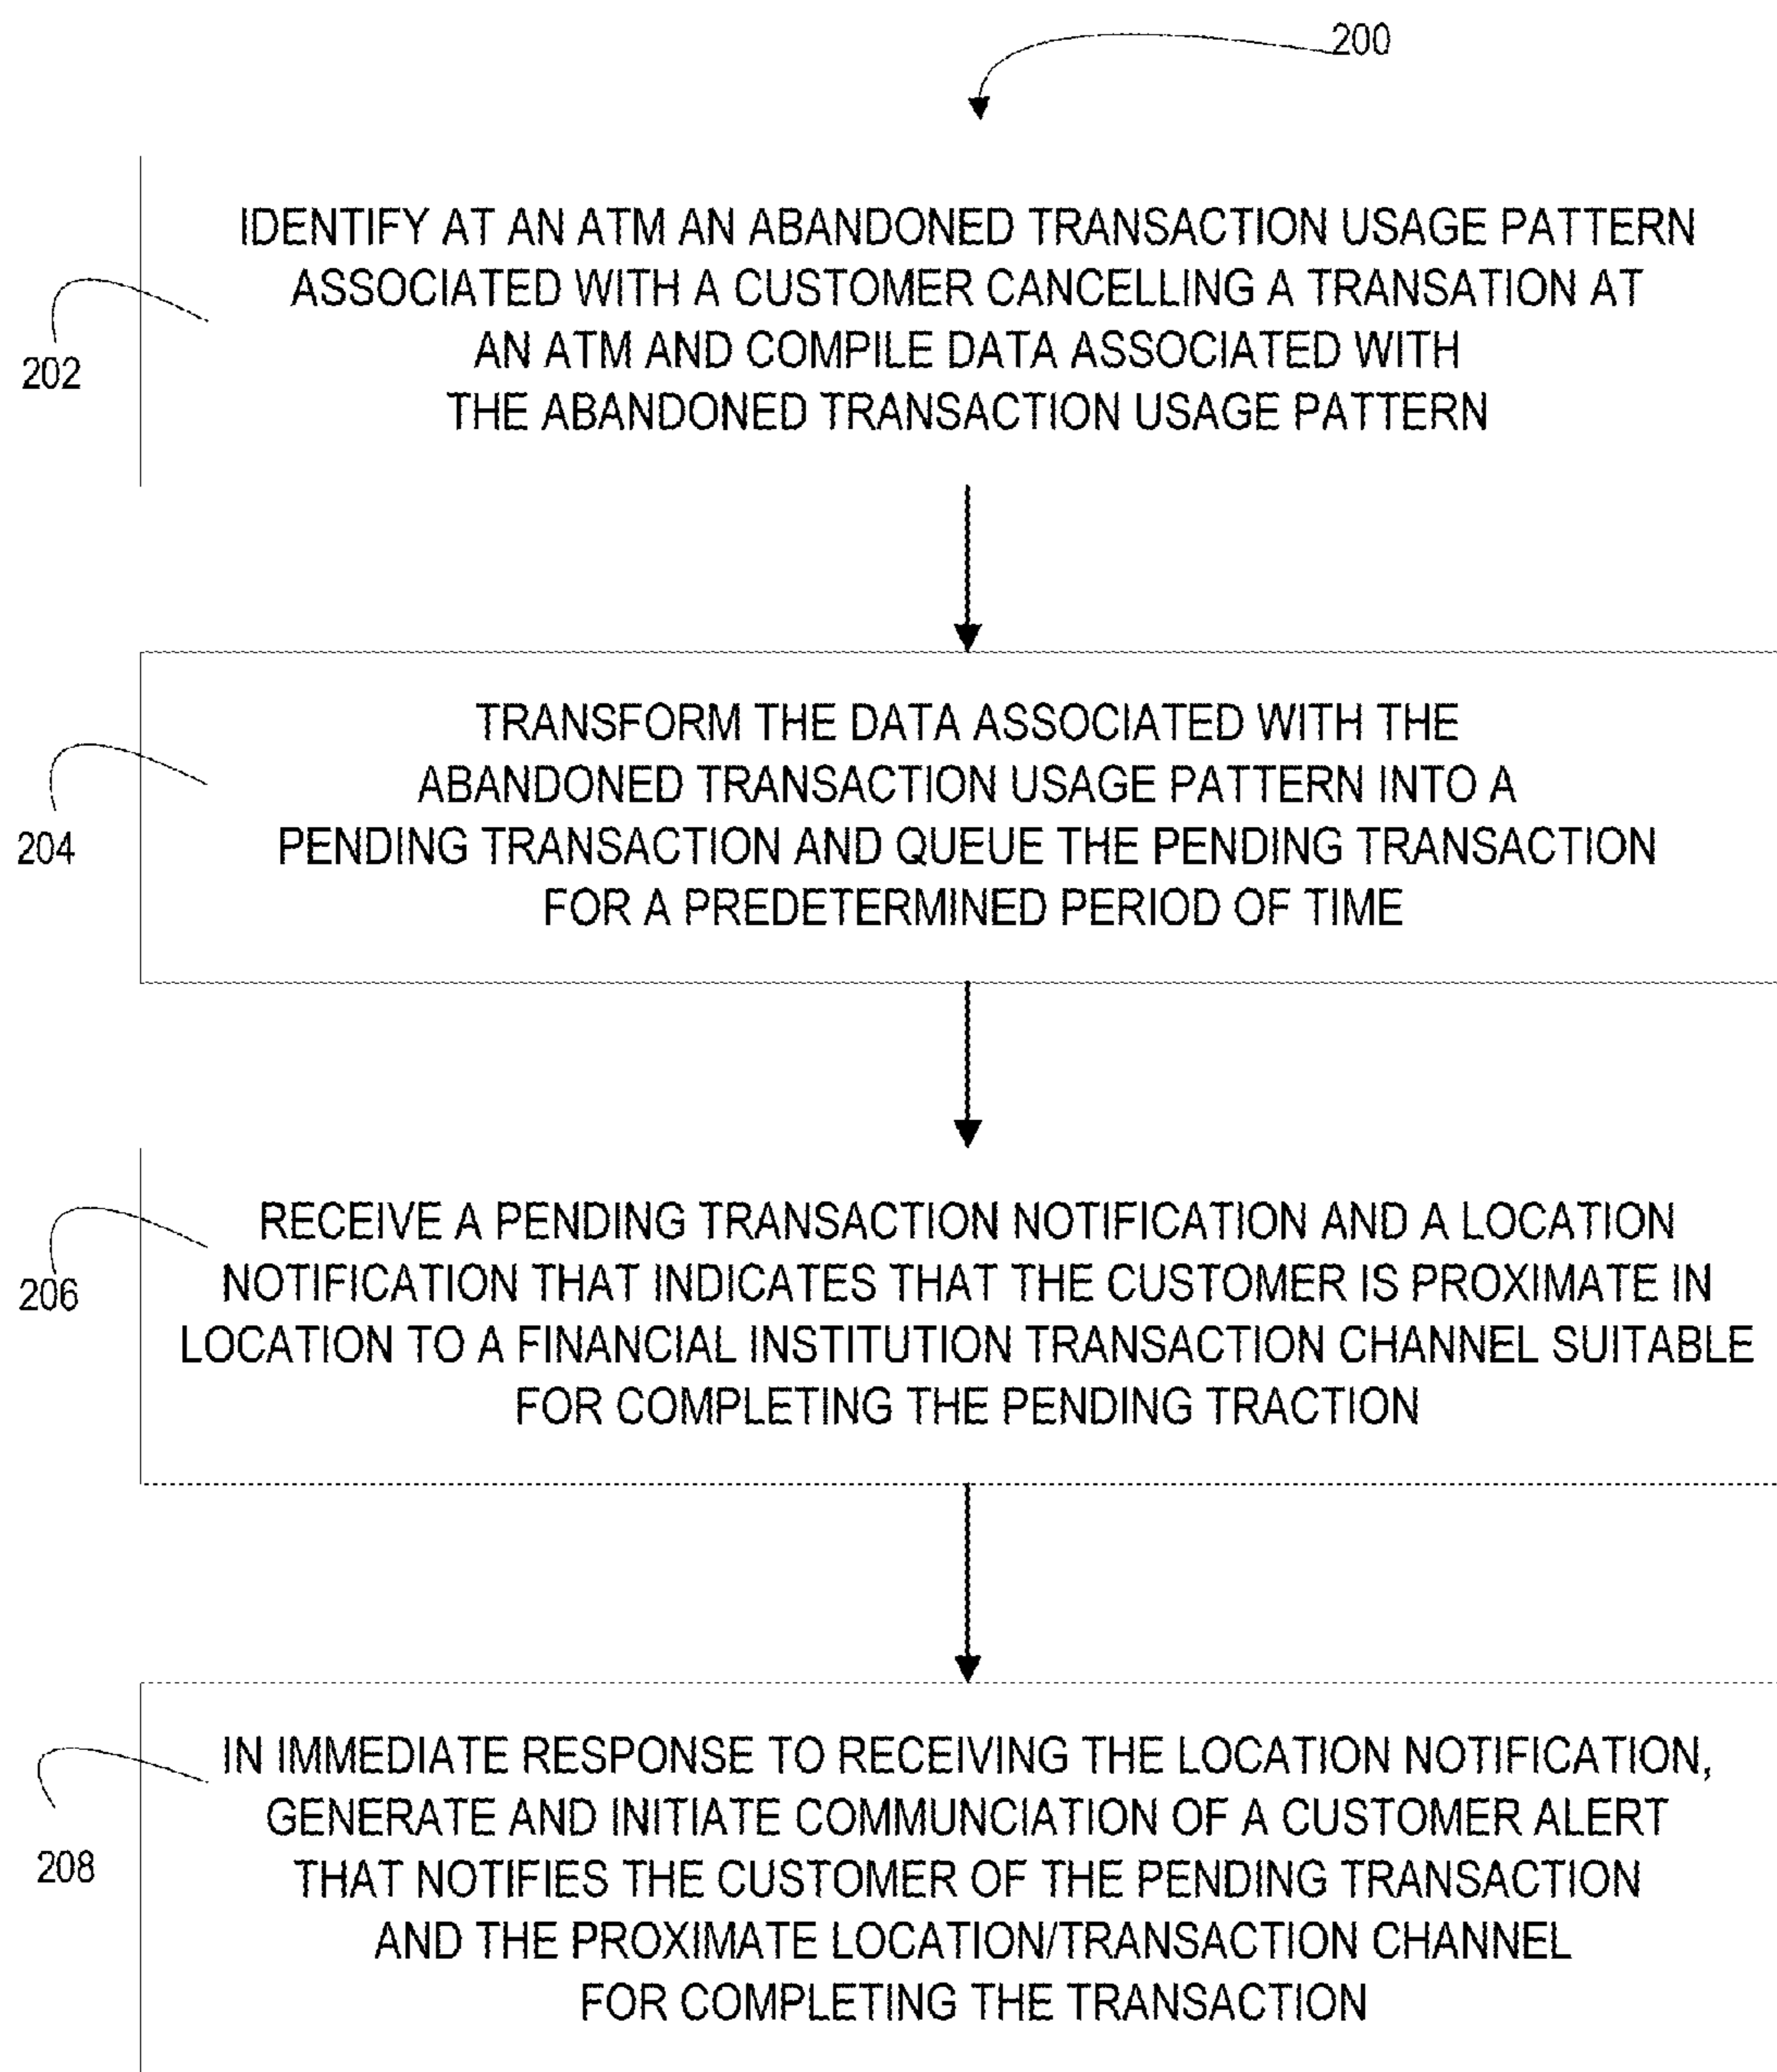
200

202

IDENTIFY AT AN ATM AN ABANDONED TRANSACTION USAGE PATTERN ASSOCIATED WITH A CUSTOMER CANCELLING A TRANSATION AT AN ATM AND COMPILE DATA ASSOCIATED WITH THE ABANDONED TRANSACTION USAGE PATTERN

204

TRANSFORM THE DATA ASSOCIATED WITH THE ABANDONED TRANSACTION USAGE PATTERN INTO A PENDING TRANSACTION AND QUEUE THE PENDING TRANSACTION FOR A PREDETERMINED PERIOD OF TIME

206

RECEIVE A PENDING TRANSACTION NOTIFICATION AND A LOCATION NOTIFICATION THAT INDICATES THAT THE CUSTOMER IS PROXIMATE IN LOCATION TO A FINANCIAL INSTITUTION TRANSACTION CHANNEL SUITABLE FOR COMPLETING THE PENDING TRACTION

208

IN IMMEDIATE RESPONSE TO RECEIVING THE LOCATION NOTIFICATION, GENERATE AND INITIATE COMMUNCIATION OF A CUSTOMER ALERT THAT NOTIFIES THE CUSTOMER OF THE PENDING TRANSACTION AND THE PROXIMATE LOCATION/TRANSACTION CHANNEL FOR COMPLETING THE TRANSACTION